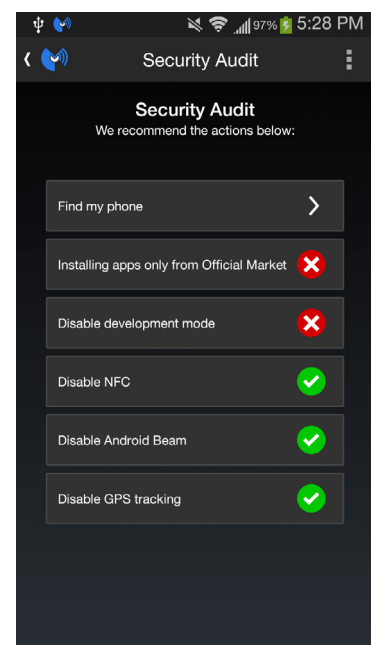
97% 5:28 PM

Security Audit

Security Audit
We recommend the actions below:

Find my phone

Installing apps only from Official Market

Disable development mode

Disable NFC

Disable Android Beam

Disable GPS tracking